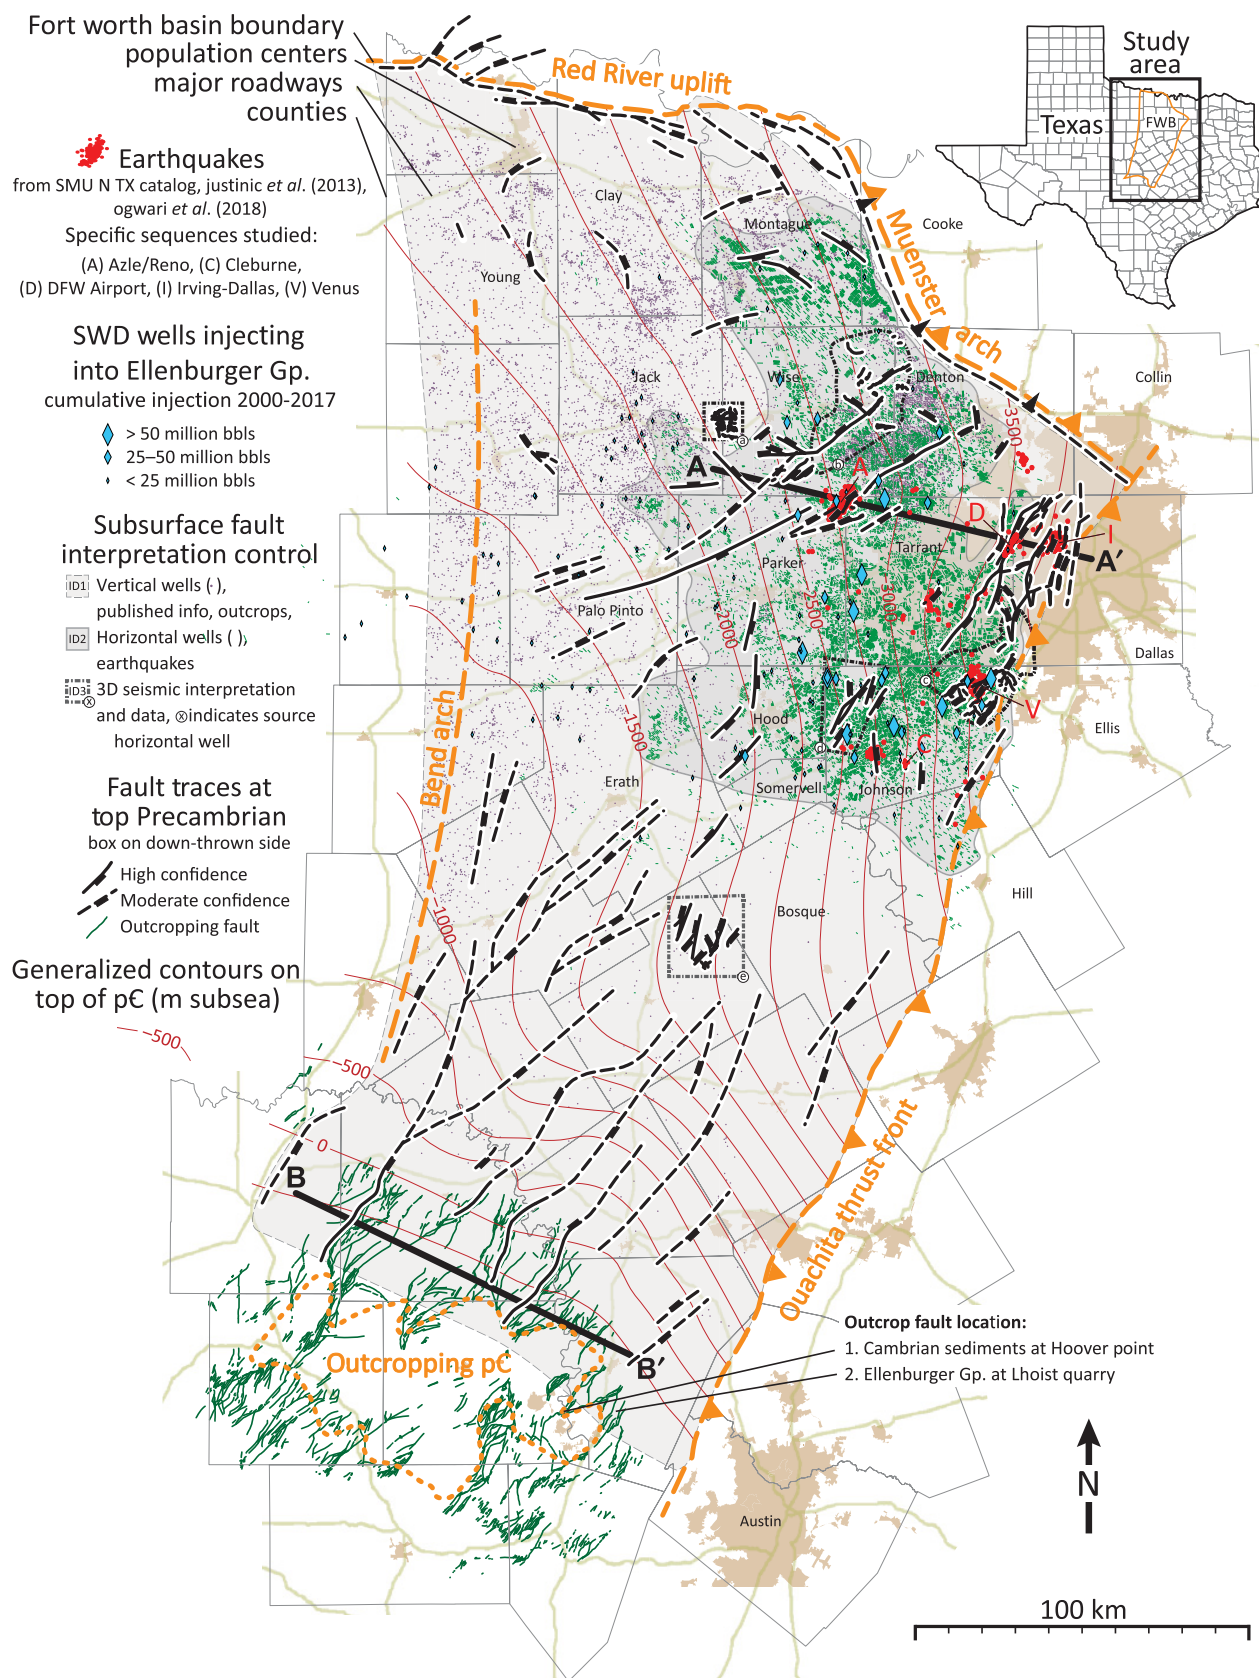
Fort worth basin boundary
population centers
major roadways
counties

Earthquakes
from SMU N TX catalog, justinic et al. (2013), ogwari et al. (2018)
Specific sequences studied:
(A) Azle/Reno, (C) Cleburne,
(D) DFW Airport, (I) Irving-Dallas, (V) Venus

SWD wells injecting into Ellenburger Gp.
cumulative injection 2000-2017
> 50 million bbls
25–50 million bbls
< 25 million bbls

Subsurface fault interpretation control
ID1 Vertical wells ( ), published info, outcrops,
ID2 Horizontal wells ( ), earthquakes
ID3 3D seismic interpretation and data, ⊗indicates source horizontal well

Fault traces at top Precambrian
box on down-thrown side
High confidence
Moderate confidence
Outcropping fault

Generalized contours on top of p€ (m subsea)
-500

Study area
Texas
FWB

Red River uplift
Muenster arch
Bend arch
Ouachita thrust front
Outcropping p€

Clay
Montague
Cooke
Young
Jack
Wise
Denton
Collin
A
A′
D
I
Tarrant
Parker
Palo Pinto
Dallas
Hood
V
C
Ellis
Erath
Somervell
Johnson
Hill
Bosque
Austin
B
B′
3500
3000
2500
2000
1500
1000
-500
0
a
b
c
d
e

Outcrop fault location:
1. Cambrian sediments at Hoover point
2. Ellenburger Gp. at Lhoist quarry

N
100 km